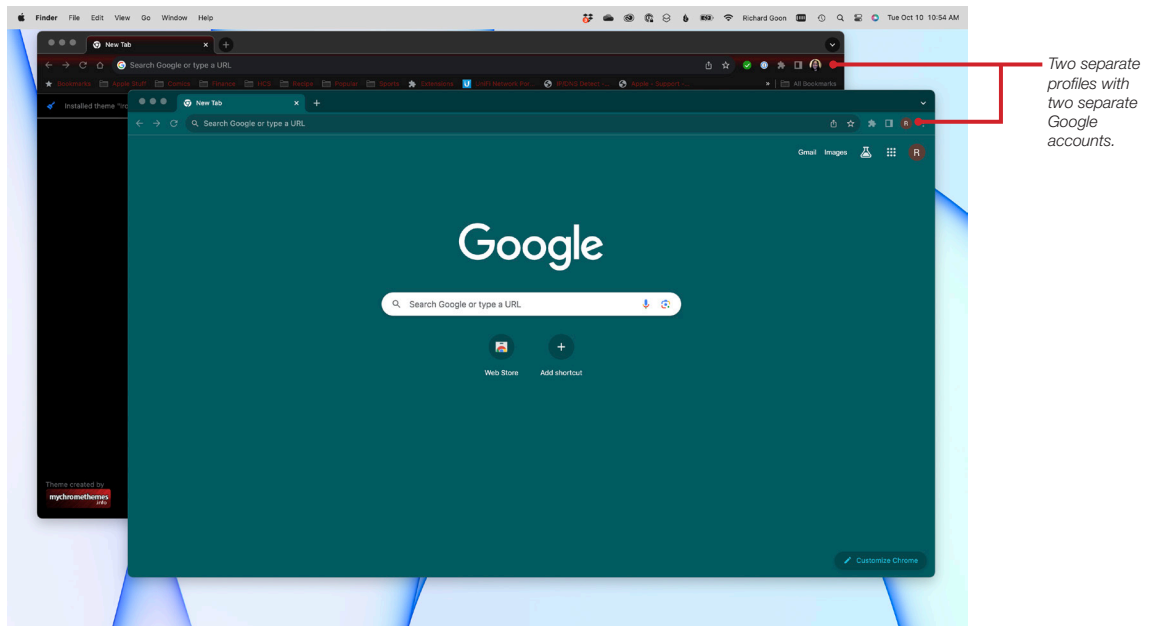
Finder File Edit View Go Window Help

Richard Goon Tue Oct 10 10:54 AM

New Tab

Search Google or type a URL

Bookmarks Apple Stuff Comics Finance HCS Social Popular Sports Extensions UniFi Network Por... IPIERS Detect ... Apple - Support ... All Bookmarks

Installed theme "Iro

New Tab

Search Google or type a URL

Gmail Images

R

Google

Search Google or type a URL

Web Store

Add shortcut

Theme created by mychromethemes .info

Customize Chrome

Two separate profiles with two separate Google accounts.